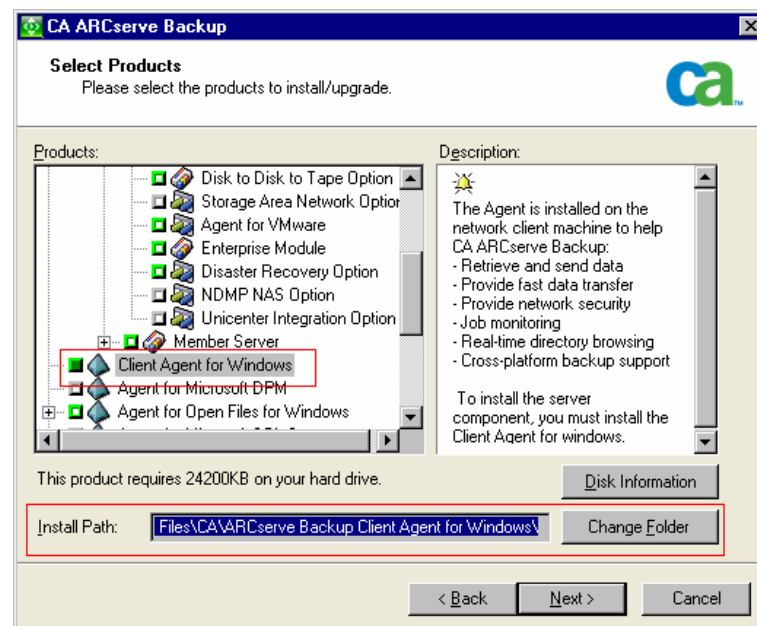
CA ARCserve Backup

Select Products
Please select the products to install/upgrade.

ca

Products:

Disk to Disk to Tape Option
Storage Area Network Optior
Agent for VMware
Enterprise Module
Disaster Recovery Option
NDMP NAS Option
Unicenter Integration Option
Member Server
Client Agent for Windows
Agent for Microsoft DPM
Agent for Open Files for Windows
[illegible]

Description:

The Agent is installed on the network client machine to help CA ARCserve Backup:
- Retrieve and send data
- Provide fast data transfer
- Provide network security
- Job monitoring
- Real-time directory browsing
- Cross-platform backup support

To install the server component, you must install the Client Agent for windows.

This product requires 24200KB on your hard drive.

Disk Information

Install Path: Files\CA\ARCserve Backup Client Agent for Windows\

Change Folder

< Back
Next >
Cancel